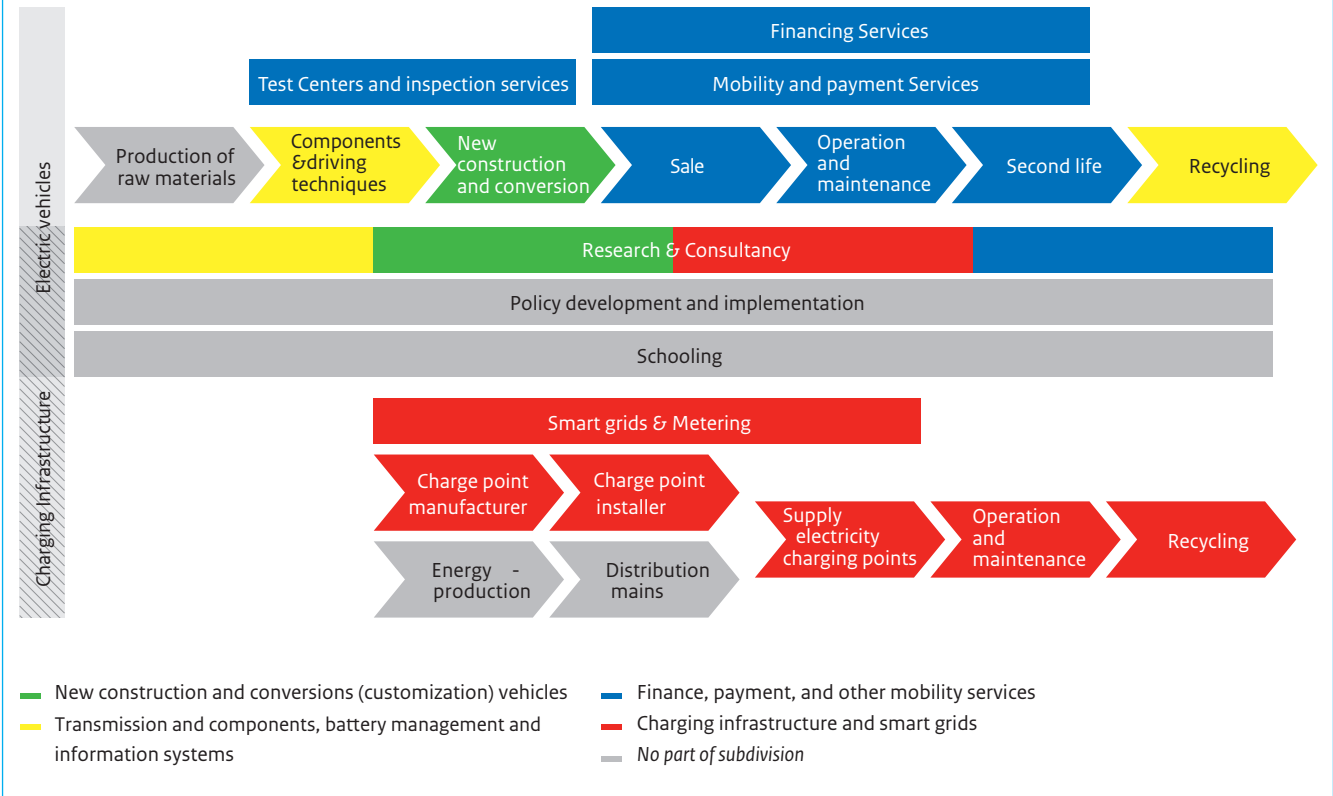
Financing Services

Test Centers and inspection services

Mobility and payment Services

Electric vehicles

Production of raw materials

Components &driving techniques

New construction and conversion

Sale

Operation and maintenance

Second life

Recycling

Research & Consultancy

Policy development and implementation

Schooling

Charging Infrastructure

Smart grids & Metering

Charge point manufacturer

Charge point installer

Supply electricity charging points

Operation and maintenance

Recycling

Energy - production

Distribution mains

New construction and conversions (customization) vehicles

Transmission and components, battery management and information systems

Finance, payment, and other mobility services

Charging infrastructure and smart grids

*No part of subdivision*